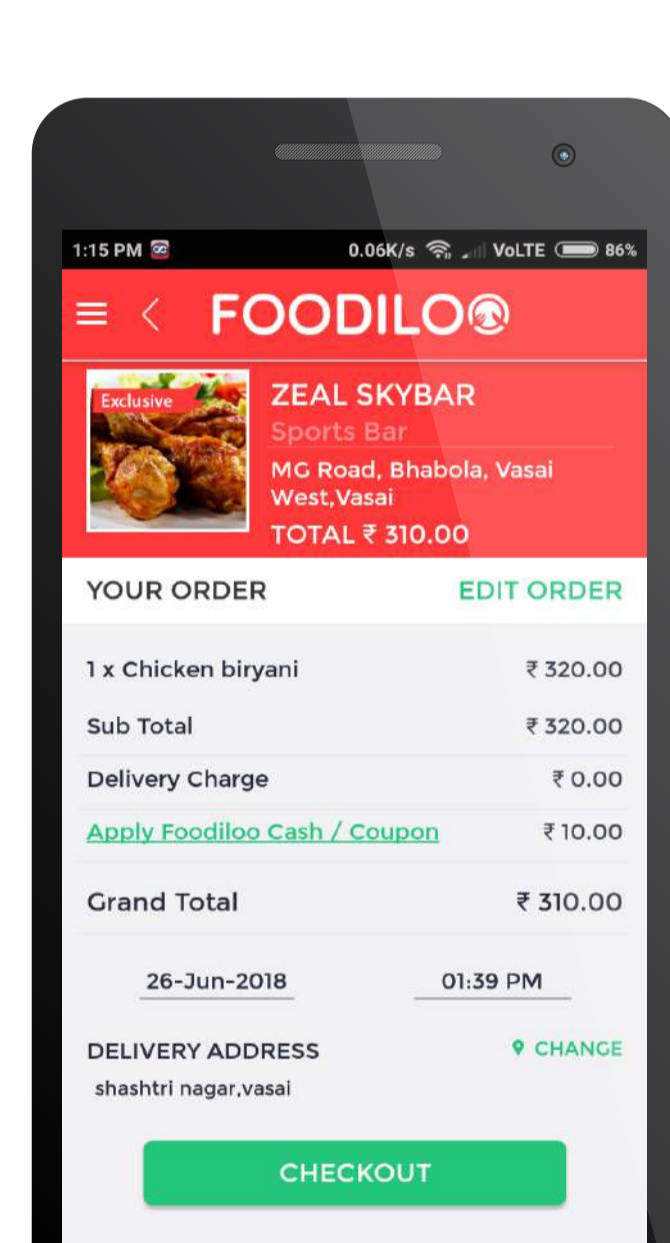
1:15 PM 0.06K/s VoLTE 86%

FOODILOO

Exclusive

ZEAL SKYBAR

Sports Bar

MG Road, Bhabola, Vasai West,Vasai

TOTAL ₹ 310.00

YOUR ORDER

EDIT ORDER

| | |
|---|---|
| 1 x Chicken biryani | ₹ 320.00 |
| Sub Total | ₹ 320.00 |
| Delivery Charge | ₹ 0.00 |
| Apply Foodiloo Cash / Coupon | ₹ 10.00 |
| Grand Total | ₹ 310.00 |

26-Jun-2018

01:39 PM

DELIVERY ADDRESS

CHANGE

shashtri nagar,vasai

CHECKOUT